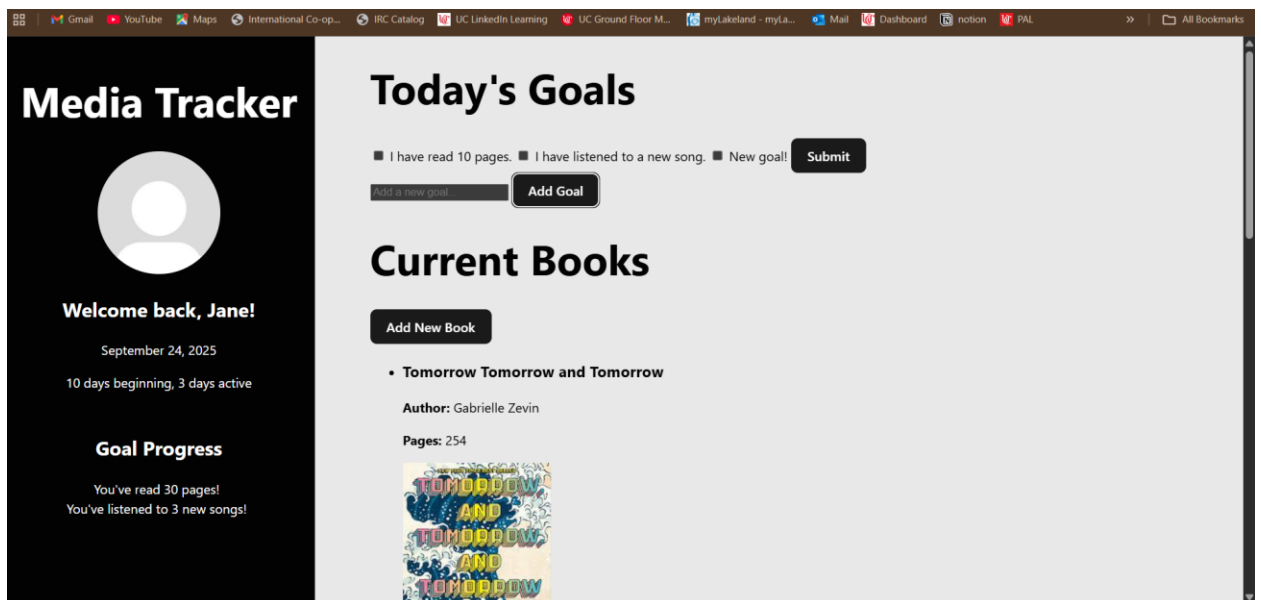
Gmail YouTube Maps International Co-op... IRC Catalog UC LinkedIn Learning UC Ground Floor M... myLakeland - myLa... Mail Dashboard notion PAL » All Bookmarks

Media Tracker

Welcome back, Jane!

September 24, 2025

10 days beginning, 3 days active

Goal Progress

You've read 30 pages!
You've listened to 3 new songs!

Today's Goals

I have read 10 pages. I have listened to a new song. New goal! Submit

Add a new goal... Add Goal

Current Books

Add New Book

• Tomorrow Tomorrow and Tomorrow

Author: Gabrielle Zevin

Pages: 254

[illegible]
TOMORROW AND TOMORROW AND TOMORROW